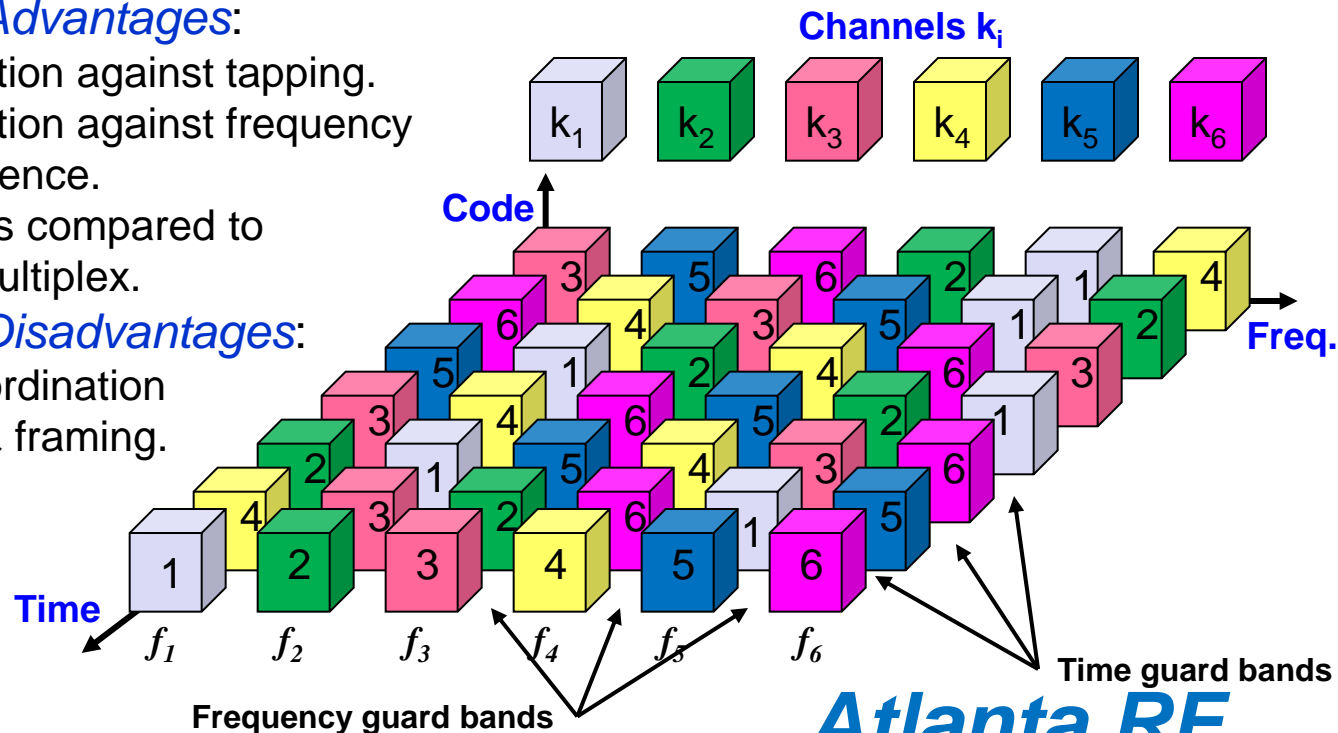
Advantages:
tion against tapping.
tion against frequency ence.
s compared to ultiplex.
Disadvantages:
ordination
framing.

Channels $k_i$

$k_1$ $k_2$ $k_3$ $k_4$ $k_5$ $k_6$

Code

3 5 6 2 1 4
6 4 3 5 1 2
5 1 2 4 6 3
3 4 6 5 2 1
2 1 5 4 3 6
4 3 2 6 1 5
1 2 3 4 5 6

Freq.

Time

$f_1$ $f_2$ $f_3$ $f_4$ $f_5$ $f_6$

Time guard bands

Frequency guard bands

Atlanta RF